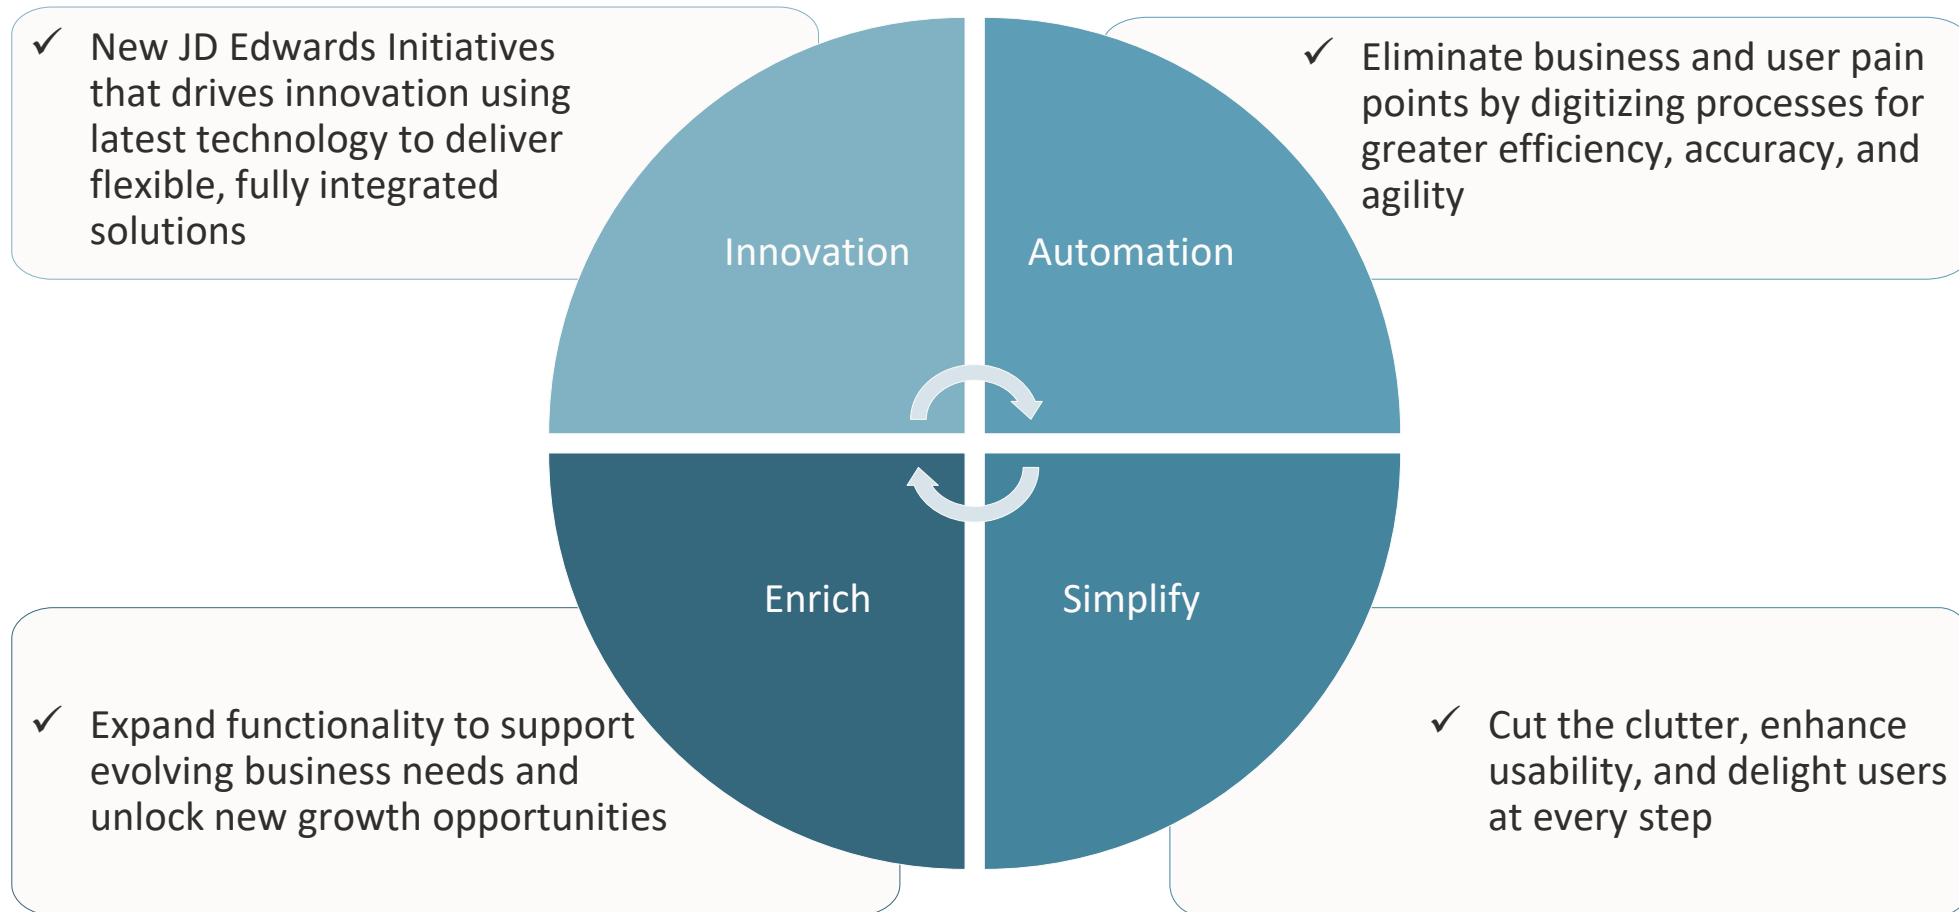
✓ New JD Edwards Initiatives that drives innovation using latest technology to deliver flexible, fully integrated solutions

✓ Eliminate business and user pain points by digitizing processes for greater efficiency, accuracy, and agility

Innovation

Automation

Enrich

Simplify

✓ Expand functionality to support evolving business needs and unlock new growth opportunities

✓ Cut the clutter, enhance usability, and delight users at every step